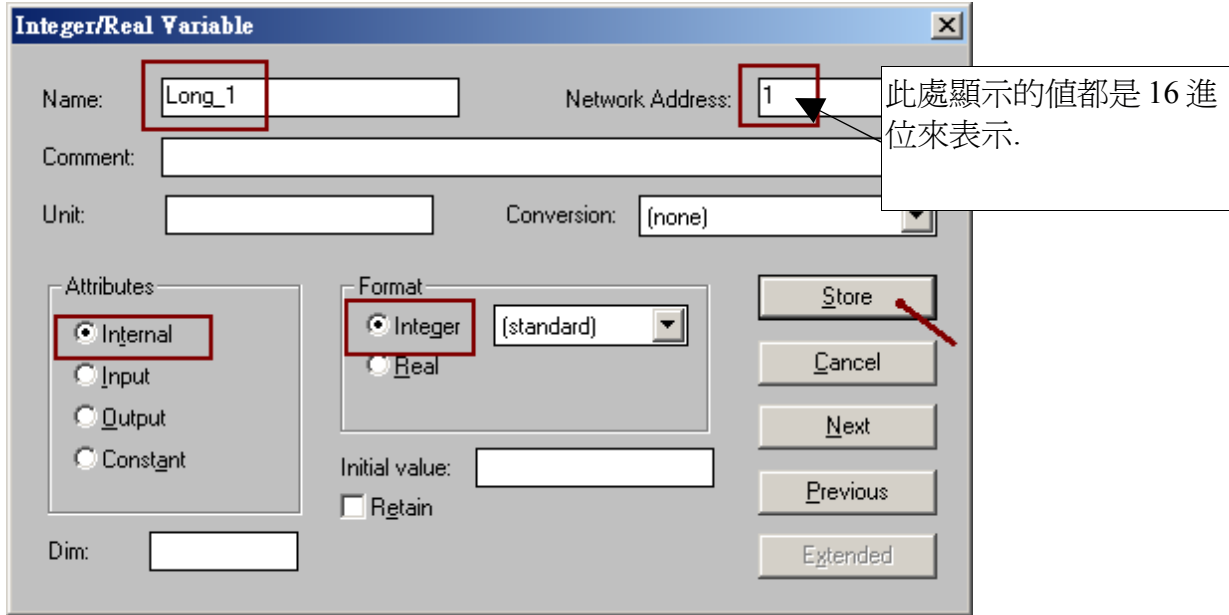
Integer/Real Variable

Name: Long_1

Network Address: 1

此處顯示的值都是 16 進位來表示.

Comment:

Unit:

Conversion: (none)

Attributes

Internal

Input

Output

Constant

Format

Integer

(standard)

Real

Store

Cancel

Next

Previous

Extended

Initial value:

Retain

Dim: